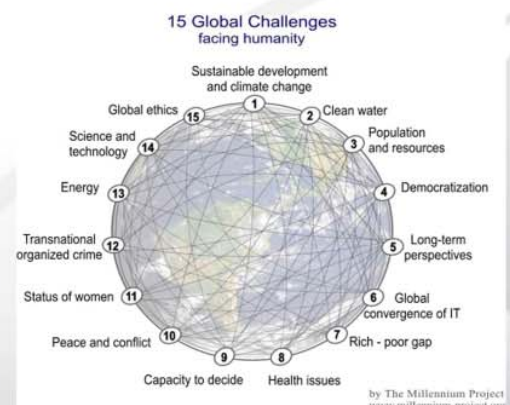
15 Global Challenges
facing humanity

Sustainable development and climate change
1
2 Clean water
3 Population and resources
4 Democratization
5 Long-term perspectives
6 Global convergence of IT
7 Rich - poor gap
8 Health issues
9 Capacity to decide
10 Peace and conflict
11 Status of women
12 Transnational organized crime
13 Energy
14 Science and technology
15 Global ethics

by The Millennium Project
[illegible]